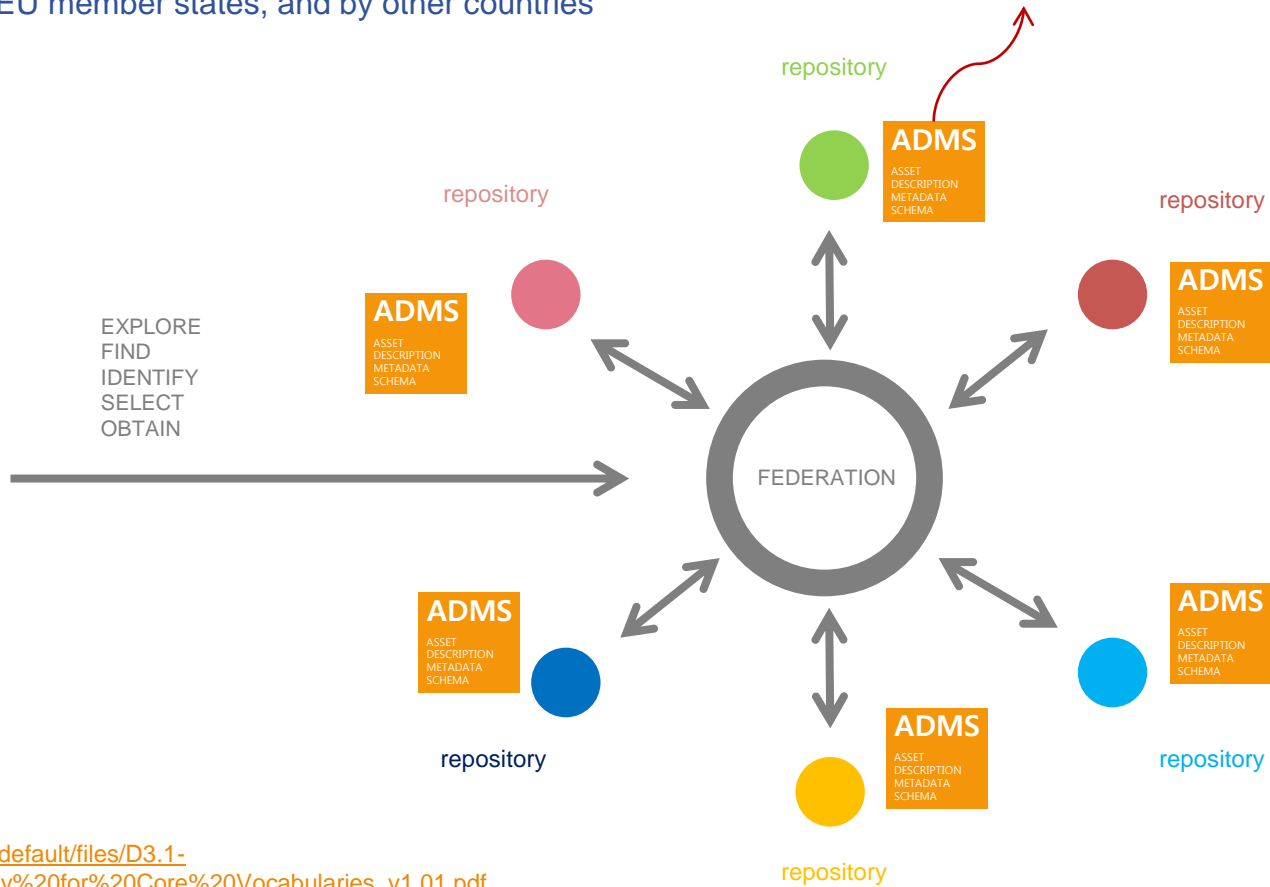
EU member states, and by other countries

repository

ADMS
ASSET DESCRIPTION METADATA SCHEMA

repository

repository

ADMS
ASSET DESCRIPTION METADATA SCHEMA

ADMS
ASSET DESCRIPTION METADATA SCHEMA

EXPLORE
FIND
IDENTIFY
SELECT
OBTAIN

FEDERATION

ADMS
ASSET DESCRIPTION METADATA SCHEMA

ADMS
ASSET DESCRIPTION METADATA SCHEMA

ADMS
ASSET DESCRIPTION METADATA SCHEMA

repository

repository

default/files/D3.1-
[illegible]y%20for%20Core%20Vocabularies_v1.01.pdf

repository